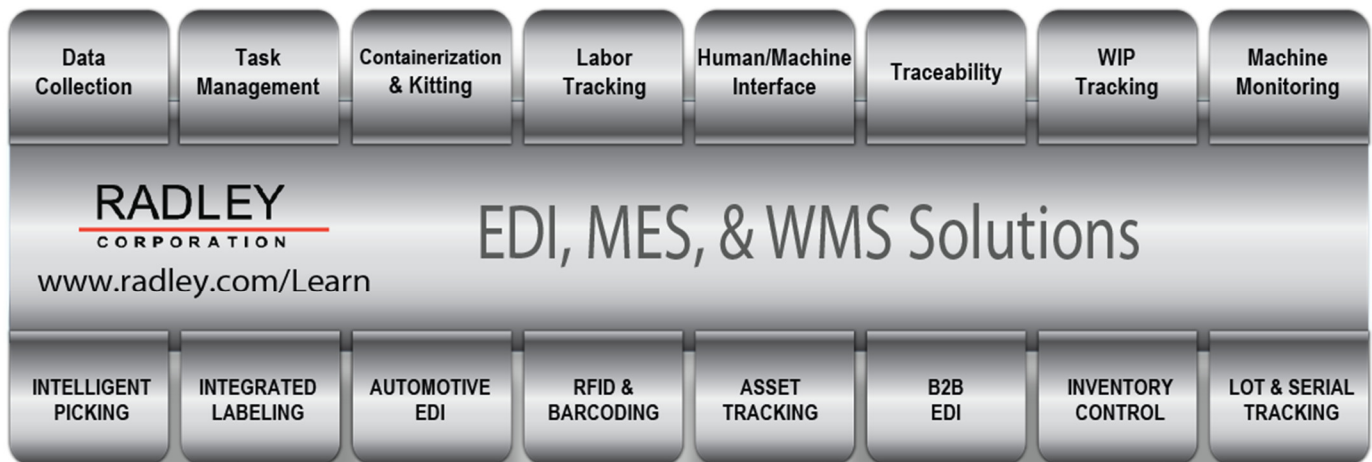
Data Collection

Task Management

Containerization & Kitting

Labor Tracking

Human/Machine Interface

Traceability

WIP Tracking

Machine Monitoring

RADLEY
CORPORATION
www.radley.com/Learn

EDI, MES, & WMS Solutions

INTELLIGENT PICKING

INTEGRATED LABELING

AUTOMOTIVE EDI

RFID & BARCODING

ASSET TRACKING

B2B EDI

INVENTORY CONTROL

LOT & SERIAL TRACKING